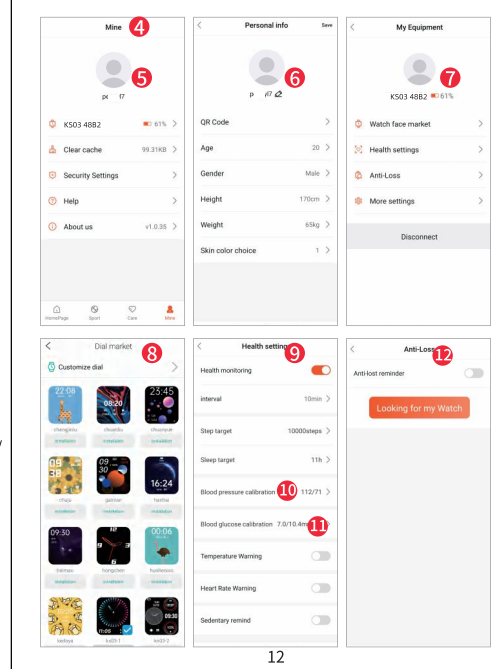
Mine 4

5

px f7

KS03 48B2 61% >

Clear cache 99.31KB >

Security Settings >

Help >

About us v1.0.35 >

HomePage Sport Care Mine

< Personal info Save

6

P f7

QR Code >

Age 20 >

Gender Male >

Height 170cm >

Weight 65kg >

Skin color choice 1 >

< My Equipment

7

KS03 48B2 61%

Watch face market >

Health settings >

Anti-Loss >

More settings >

Disconnect

< Dial market 8

Customize dial >

22:08 08:20 23:45

chengzitu chuanbu chuanjie

09 30 16:24

chajo gaibian haohai

09:30 00:06

baimao hongchen huahaoxo

11:05

laobao ka2h-1 ke23-2

< Health settings 9

Health monitoring

interval 10min >

Step target 10000steps >

Sleep target 11h >

Blood pressure calibration 10 112/71 >

Blood glucose calibration 7.0/10.4m 11

Temperature Warning

Heart Rate Warning

Sedentary remind

< Anti-Loss 12

Anti-lost reminder

Looking for my Watch

12